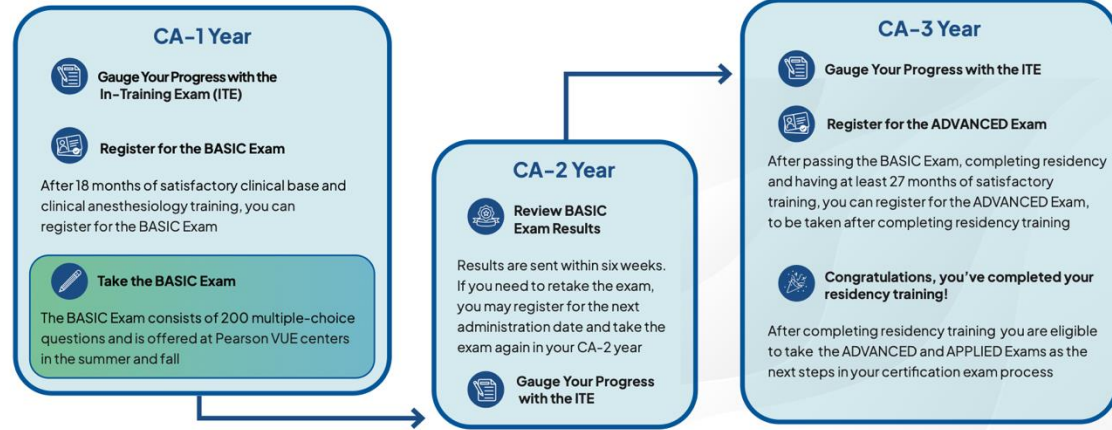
CA-1 Year

Gauge Your Progress with the In-Training Exam (ITE)

Register for the BASIC Exam

After 18 months of satisfactory clinical base and clinical anesthesiology training, you can register for the BASIC Exam

Take the BASIC Exam

The BASIC Exam consists of 200 multiple-choice questions and is offered at Pearson VUE centers in the summer and fall

CA-2 Year

Review BASIC Exam Results

Results are sent within six weeks. If you need to retake the exam, you may register for the next administration date and take the exam again in your CA-2 year

Gauge Your Progress with the ITE

CA-3 Year

Gauge Your Progress with the ITE

Register for the ADVANCED Exam

After passing the BASIC Exam, completing residency and having at least 27 months of satisfactory training, you can register for the ADVANCED Exam, to be taken after completing residency training

Congratulations, you've completed your residency training!

After completing residency training you are eligible to take the ADVANCED and APPLIED Exams as the next steps in your certification exam process